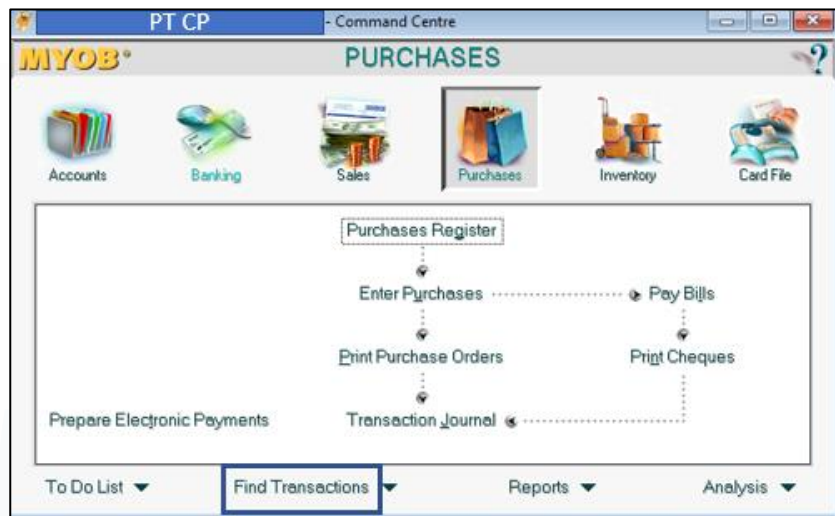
PT CP - Command Centre

MYOB PURCHASES ?

Accounts Banking Sales Purchases Inventory Card File

Purchases Register

Enter Purchases Pay Bills

Print Purchase Orders Print Cheques

Prepare Electronic Payments Transaction Journal

To Do List Find Transactions Reports Analysis